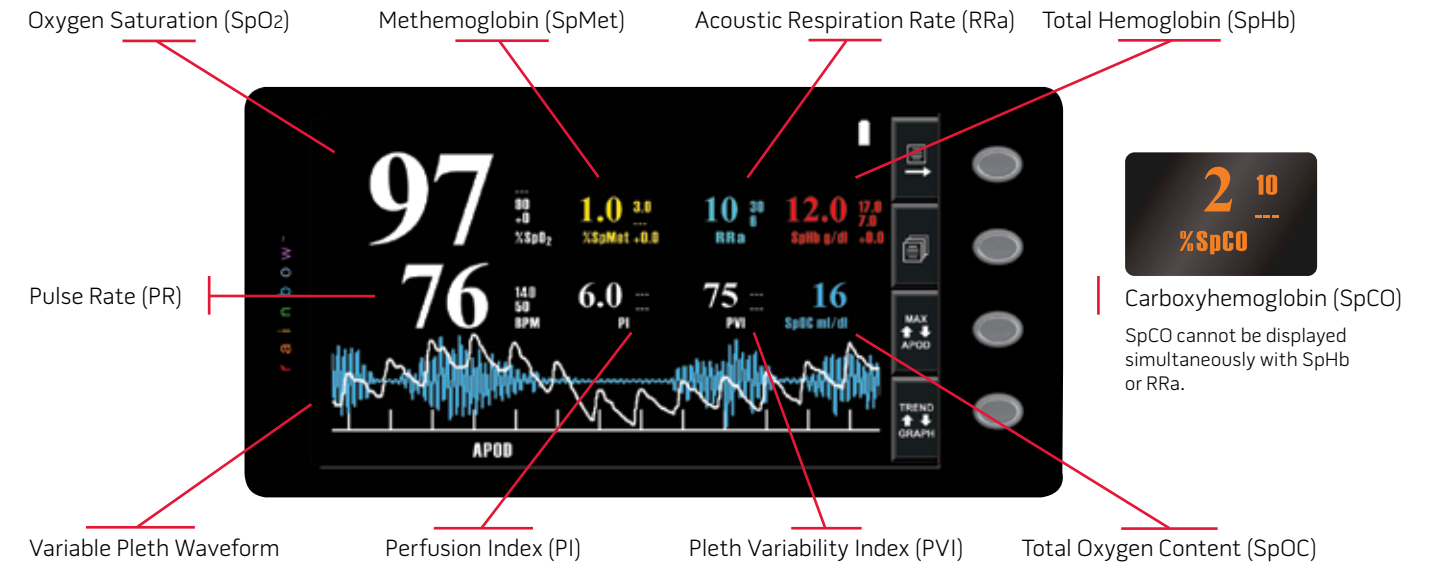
Oxygen Saturation (SpO2)

Methemoglobin (SpMet)

Acoustic Respiration Rate (RRa)

Total Hemoglobin (SpHb)

97

---
90
+0
%SpO$_2$

1.0 3.0
---
%SpMet +0.0

10 30
8
RRa

12.0 17.0
7.0
SpHb g/dl +0.0

2 10
---
%SpCO

rainbow

Pulse Rate (PR)

76

140
50
BPM

6.0 ---
---
PI

75 ---
---
PVI

16
SpOC ml/dl

MAX
APOD

TREND
GRAPH

APOD

Carboxyhemoglobin (SpCO)

SpCO cannot be displayed simultaneously with SpHb or RRa.

Variable Pleth Waveform

Perfusion Index (PI)

Pleth Variability Index (PVI)

Total Oxygen Content (SpOC)